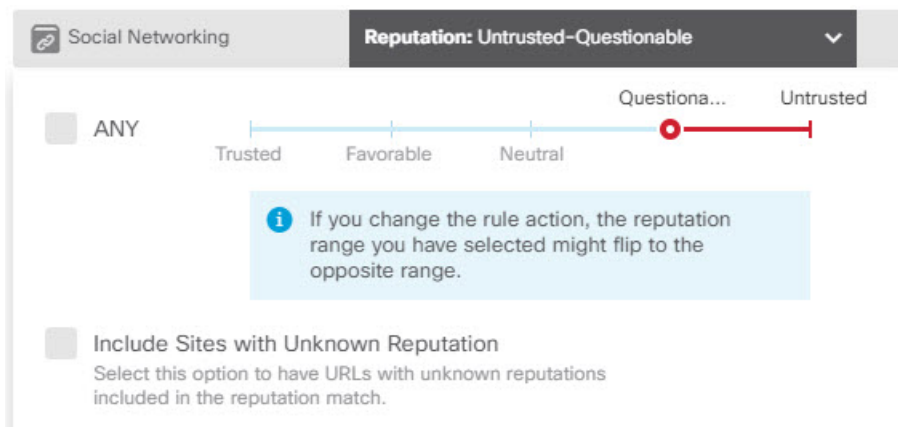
Social Networking

Reputation: Untrusted-Questionable

ANY

Questiona...

Untrusted

Trusted

Favorable

Neutral

If you change the rule action, the reputation range you have selected might flip to the opposite range.

Include Sites with Unknown Reputation

Select this option to have URLs with unknown reputations included in the reputation match.